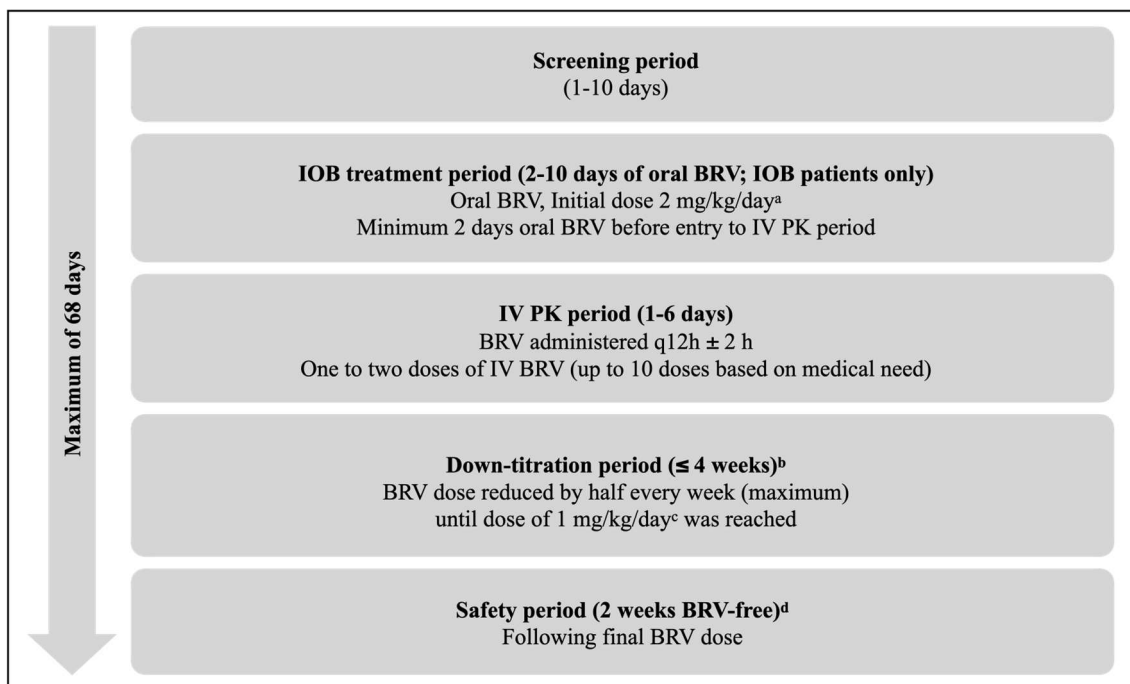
Maximum of 68 days

**Screening period**
(1-10 days)

**IOB treatment period (2-10 days of oral BRV; IOB patients only)**
Oral BRV, Initial dose 2 mg/kg/day$^{a}$
Minimum 2 days oral BRV before entry to IV PK period

**IV PK period (1-6 days)**
BRV administered q12h ± 2 h
One to two doses of IV BRV (up to 10 doses based on medical need)

**Down-titration period (≤ 4 weeks)$^{b}$**
BRV dose reduced by half every week (maximum)
until dose of 1 mg/kg/day$^{c}$ was reached

**Safety period (2 weeks BRV-free)$^{d}$**
Following final BRV dose